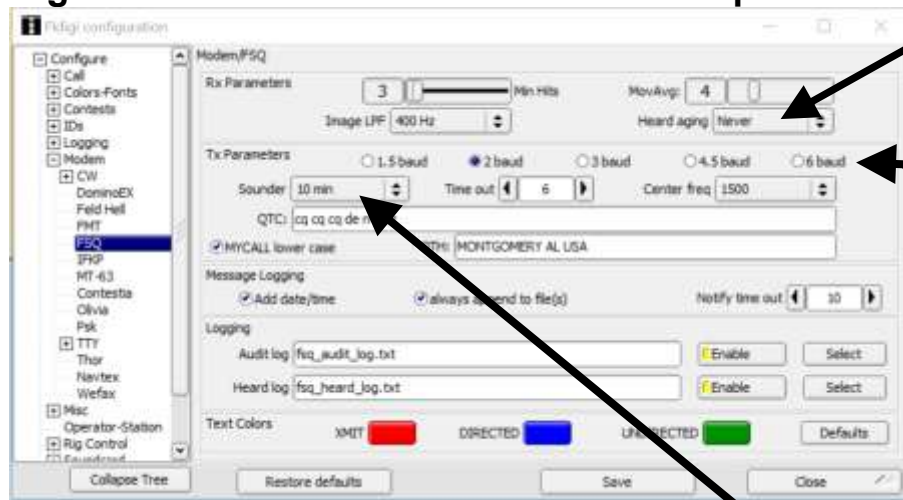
Fldigi configuration

Configure
Call
Colors-Fonts
Contests
IDs
Logging
Modem
CW
DominoEX
Feld Hell
FMT
FSQ
IFKP
MT-63
Contestia
Olivia
Psk
TTY
Thor
Navtex
Wefax
Misc
Operator-Station
Rig Control
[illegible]

Modem/FSQ

Rx Parameters
3
Min Hits
MovAvg: 4
Image LPF 400 Hz
Heard aging Never

Tx Parameters
1.5 baud
2 baud
3 baud
4.5 baud
6 baud
Sounder 10 min
Time out 6
Center freq 1500
QTC: cq cq cq de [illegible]
MYCALL lower case
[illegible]TH: MONTGOMERY AL USA

Message Logging
Add date/time
always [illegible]end to file(s)
Notify time out 10

Logging
Audit log fsq_audit_log.txt
Enable
Select
Heard log fsq_heard_log.txt
Enable
Select

Text Colors
XMIT
DIRECTED
UN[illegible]RECTED
Defaults

Collapse Tree
Restore defaults
Save
Close